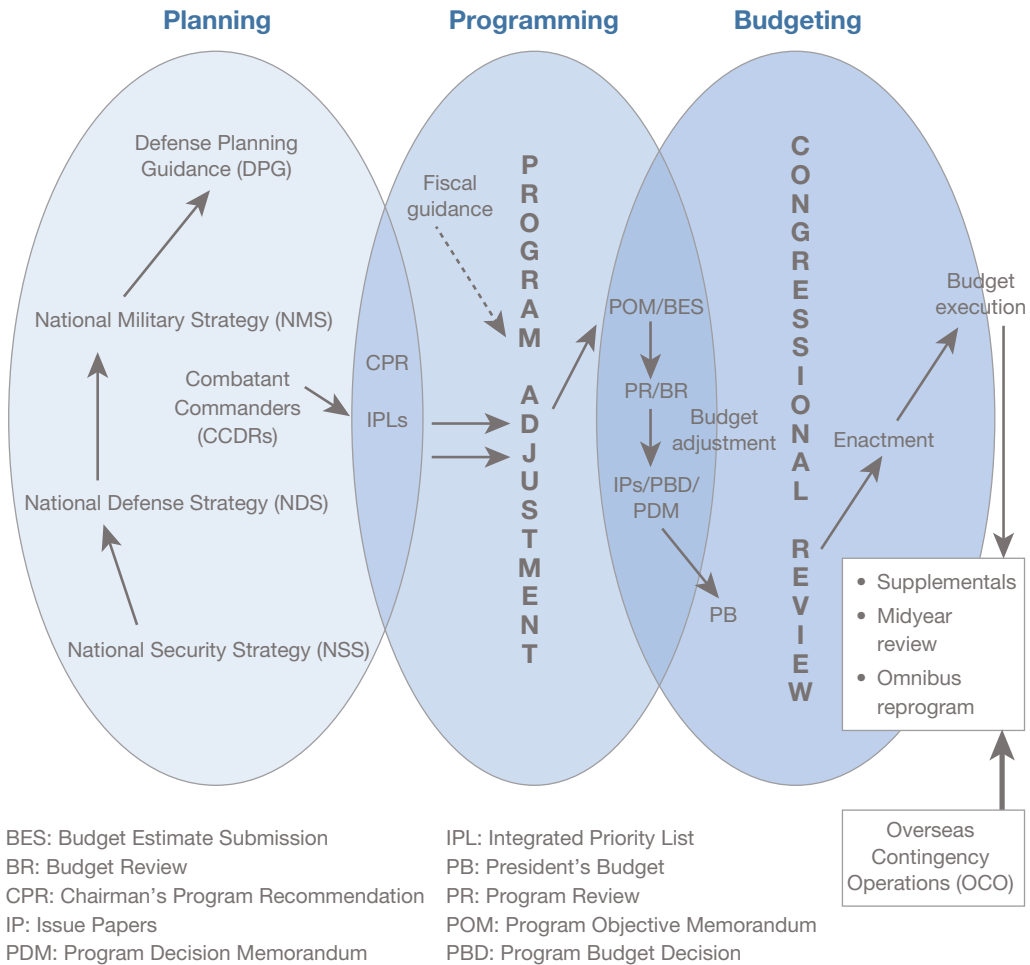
Planning

Programming

Budgeting

Defense Planning Guidance (DPG)

National Military Strategy (NMS)

Combatant Commanders (CCDRs)

National Defense Strategy (NDS)

National Security Strategy (NSS)

Fiscal guidance

CPR

IPLs

PROGRAM ADJUSTMENT

POM/BES

PR/BR

Budget adjustment

IPs/PBD/ PDM

PB

CONGRESSIONAL REVIEW

Enactment

Budget execution

• Supplementals
• Midyear review
• Omnibus reprogram

Overseas Contingency Operations (OCO)

BES: Budget Estimate Submission
BR: Budget Review
CPR: Chairman's Program Recommendation
IP: Issue Papers
PDM: Program Decision Memorandum

IPL: Integrated Priority List
PB: President's Budget
PR: Program Review
POM: Program Objective Memorandum
PBD: Program Budget Decision